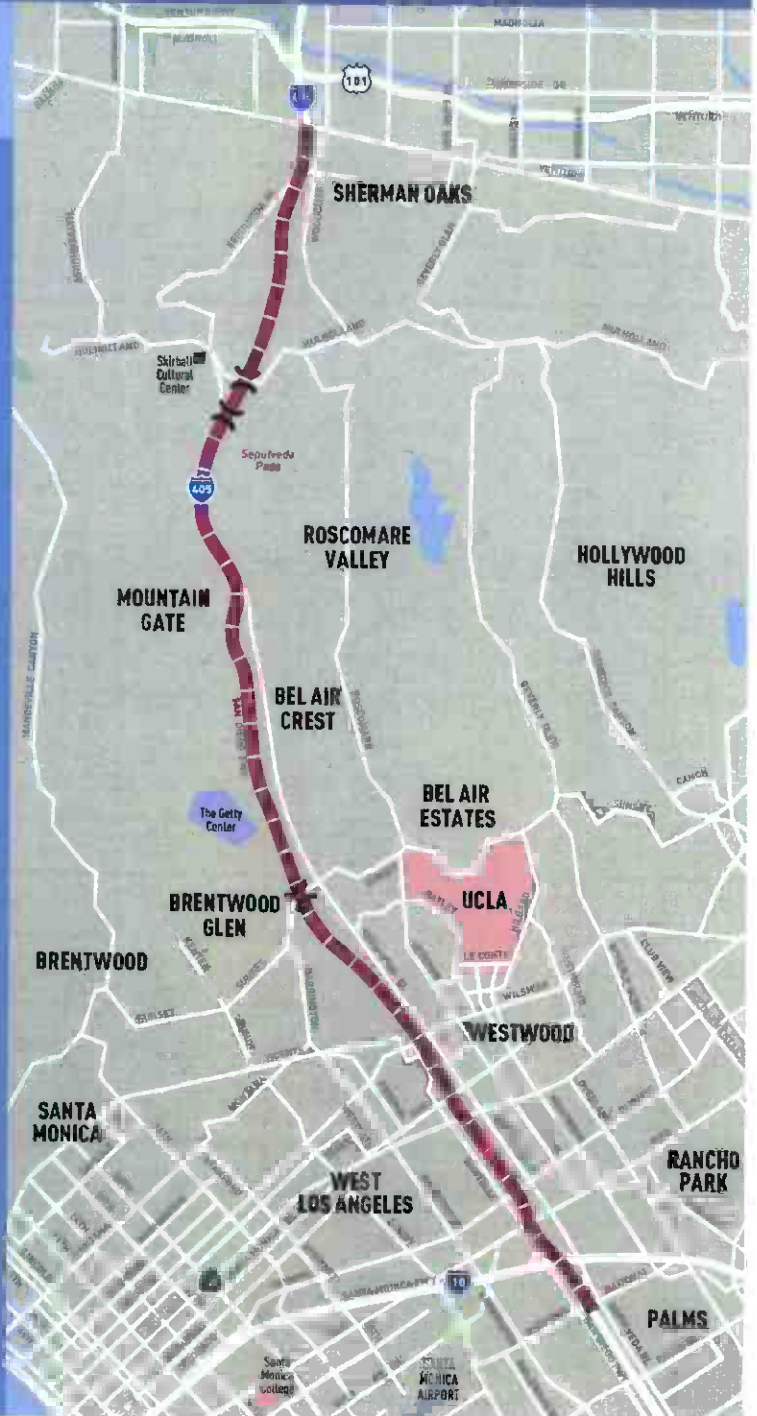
MAGNOLIA
101
RIVERSIDE DR
VENTURA
SHERMAN OAKS
MULHOLLAND
MULHOLLAND
Skirball Cultural Center
Sepulveda Pass
405
ROSCOMARE VALLEY
HOLLYWOOD HILLS
MOUNTAIN GATE
BEL AIR CREST
The Getty Center
BEL AIR ESTATES
UCLA
BRENTWOOD GLEN
BRENTWOOD
SUNSET
LE CONTE
WILSHIRE
WESTWOOD
SANTA MONICA
WEST LOS ANGELES
RANCHO PARK
10
PALMS
Santa Monica College
SANTA MONICA AIRPORT